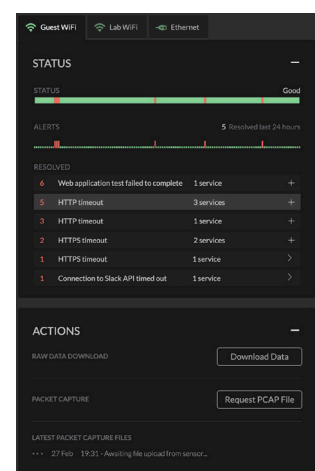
Guest WiFi | Lab WiFi | Ethernet

STATUS –

STATUS Good

ALERTS 5 Resolved last 24 hours

RESOLVED

| | | | |
|---|---|---|---|
| 6 | Web application test failed to complete | 1 service | + |
| 5 | HTTP timeout | 3 services | + |
| 3 | HTTP timeout | 1 service | + |
| 2 | HTTPS timeout | 2 services | + |
| 1 | HTTPS timeout | 1 service | > |
| 1 | Connection to Slack API timed out | 1 service | > |

ACTIONS –

RAW DATA DOWNLOAD Download Data

PACKET CAPTURE Request PCAP File

LATEST PACKET CAPTURE FILES

··· 27 Feb 19:31 - Awaiting file upload from sensor...